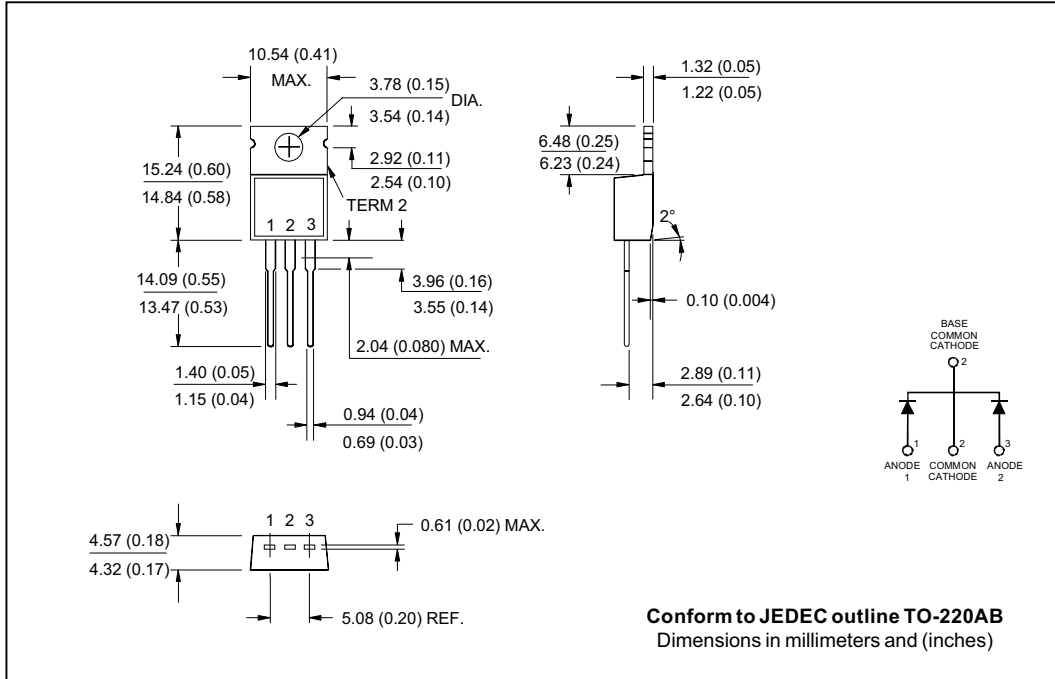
10.54 (0.41)
MAX.
3.78 (0.15)
3.54 (0.14)
DIA.
15.24 (0.60)
14.84 (0.58)
2.92 (0.11)
2.54 (0.10)
TERM 2
1 2 3
14.09 (0.55)
13.47 (0.53)
3.96 (0.16)
3.55 (0.14)
2.04 (0.080) MAX.
1.40 (0.05)
1.15 (0.04)
0.94 (0.04)
0.69 (0.03)

1.32 (0.05)
1.22 (0.05)
6.48 (0.25)
6.23 (0.24)
2°
0.10 (0.004)
2.89 (0.11)
2.64 (0.10)

BASE
COMMON
CATHODE
2
1
2
3
ANODE
1
COMMON
CATHODE
ANODE
2

1 2 3
4.57 (0.18)
4.32 (0.17)
0.61 (0.02) MAX.
5.08 (0.20) REF.

**Conform to JEDEC outline TO-220AB**
Dimensions in millimeters and (inches)